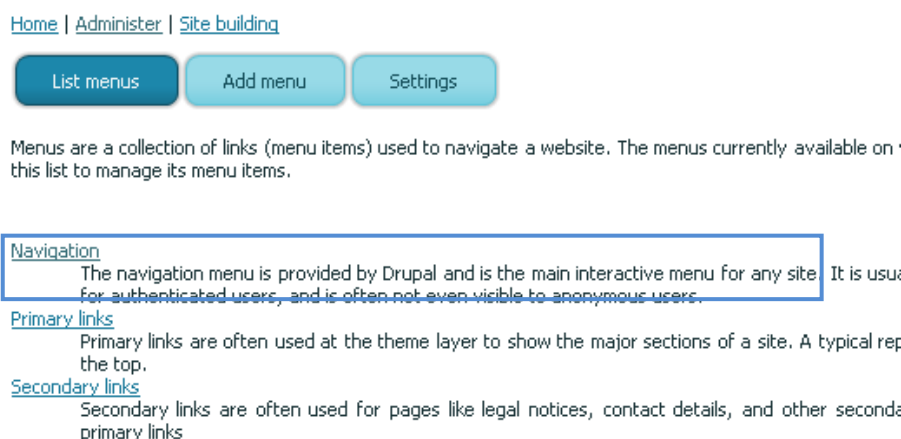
Home | Administer | Site building

List menus Add menu Settings

Menus are a collection of links (menu items) used to navigate a website. The menus currently available on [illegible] this list to manage its menu items.

Navigation
The navigation menu is provided by Drupal and is the main interactive menu for any site. It is usua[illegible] for authenticated users, and is often not even visible to anonymous users.

Primary links
Primary links are often used at the theme layer to show the major sections of a site. A typical rep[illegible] the top.

Secondary links
Secondary links are often used for pages like legal notices, contact details, and other seconda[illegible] primary links